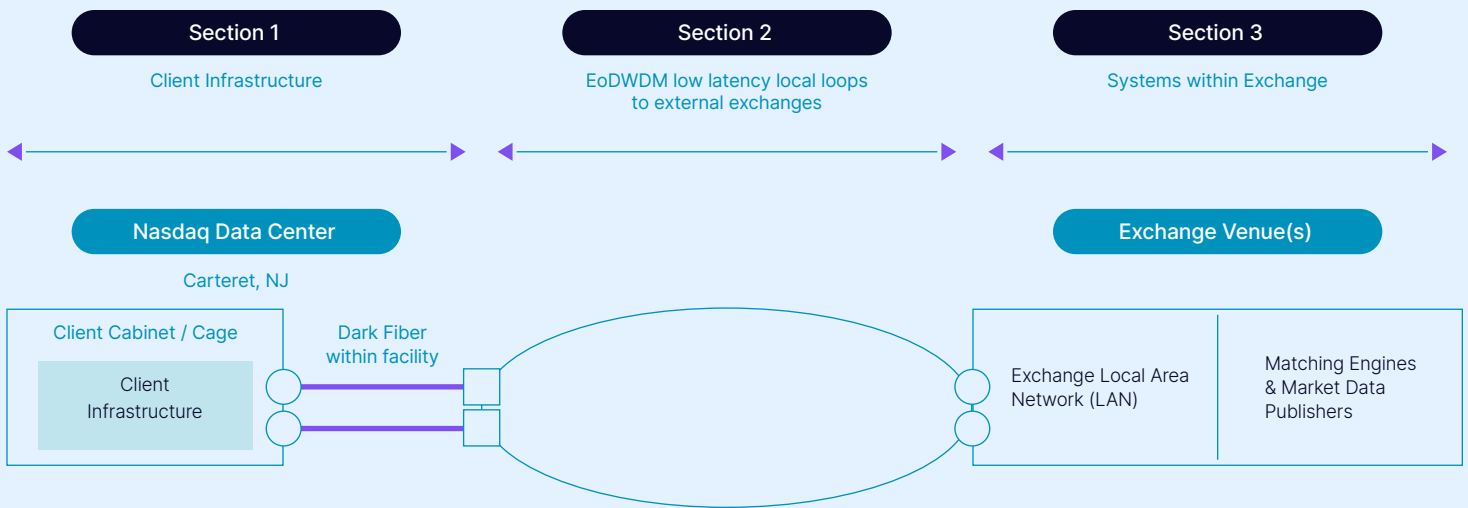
Section 1

Client Infrastructure

Section 2

EoDWDM low latency local loops to external exchanges

Section 3

Systems within Exchange

Nasdaq Data Center

Carteret, NJ

Exchange Venue(s)

Client Cabinet / Cage

Client Infrastructure

Dark Fiber within facility

Exchange Local Area Network (LAN)

Matching Engines & Market Data Publishers